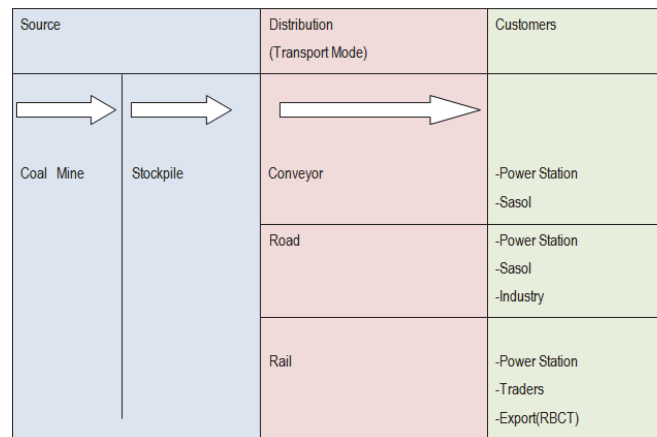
| Source | | Distribution (Transport Mode) | Customers |
|---|---|---|---|
| Coal Mine | Stockpile | Conveyor | -Power Station -Sasol |
| | | Road | -Power Station -Sasol -Industry |
| | | Rail | -Power Station -Traders -Export(RBCT) |